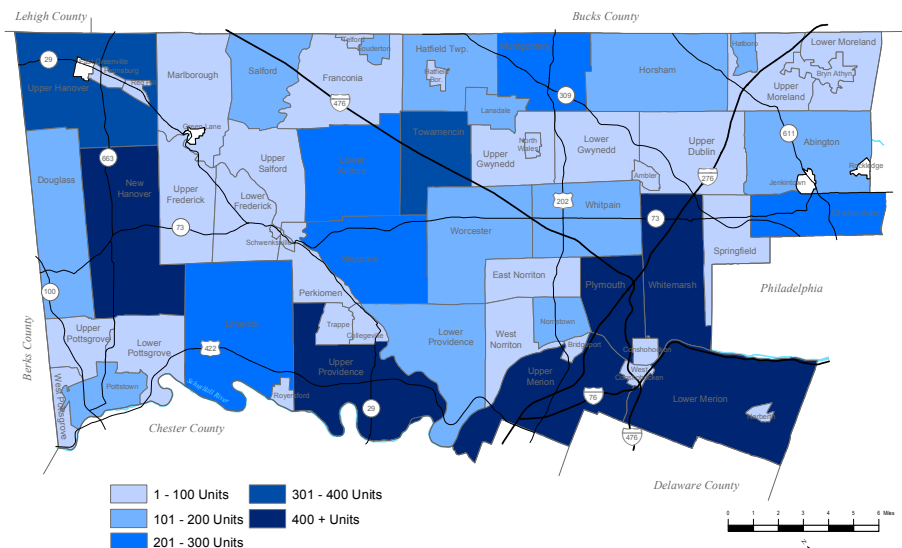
Lehigh County

Bucks County

Philadelphia

Delaware County

Chester County

Berks County

29
Upper Hanover
Pennsburg
Marlborough
Salford
Telford
Souderton
Franconia
Hatfield Twp.
Hatfield Bor.
Montgomery
Horsham
Hatboro
Lower Moreland
Bryn Athyn
Upper Moreland
309
476
Lansdale
Towamencin
Green Lane
North Wales
Lower Gwynedd
Upper Dublin
611
Abington
Rockledge
Jenkintown
663
Douglass
New Hanover
Upper Frederick
Upper Salford
Lower Salford
Lower Frederick
Upper Gwynedd
Ambler
276
202
Whitpain
73
Schwenksville
Worcester
Springfield
East Norriton
Plymouth
Whitemarsh
100
Perkiomen
Trappe
Collegeville
Upper Pottsgrove
Lower Pottsgrove
422
Limerick
Upper Providence
Lower Providence
West Norriton
Norristown
Bridgeport
Conshohocken
West Conshohocken
Upper Merion
Lower Merion
Narberth
Pottstown
Schuylkill River
Royersford
29
76
476
West Pottsgrove

1 - 100 Units
101 - 200 Units
201 - 300 Units
301 - 400 Units
400 + Units

0 1 2 3 4 5 6 Miles